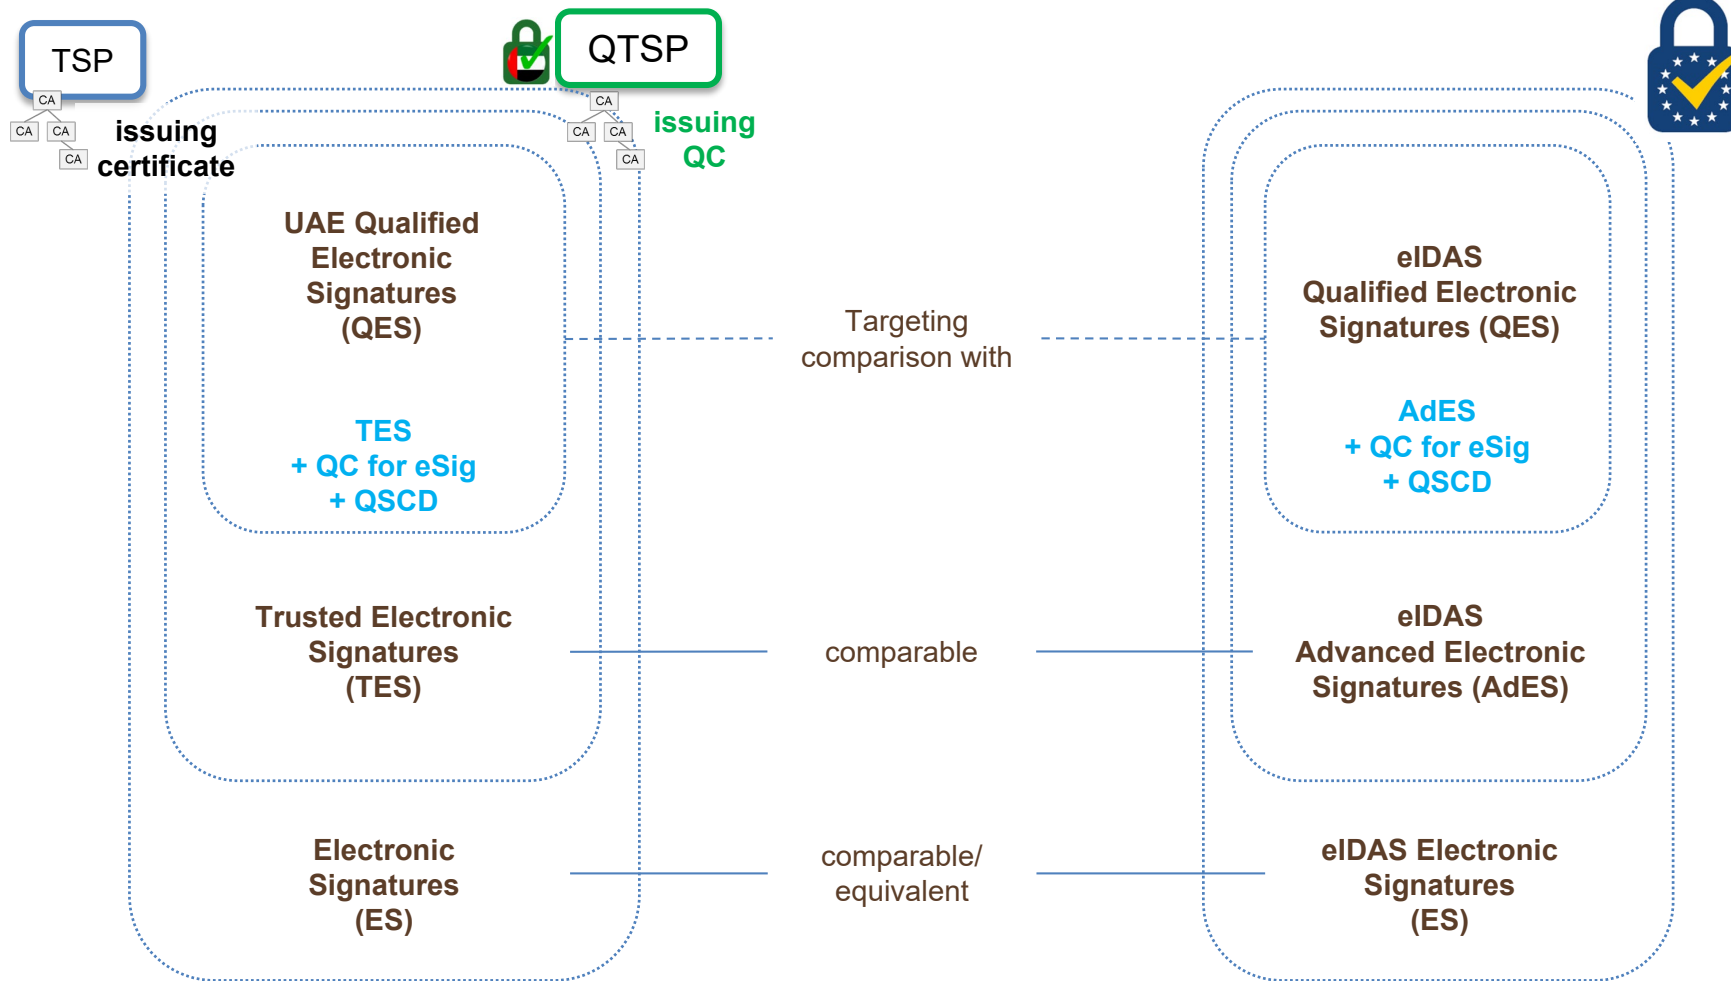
TSP

CA

CA CA

CA

issuing certificate

QTSP

CA

CA CA

CA

issuing QC

UAE Qualified Electronic Signatures (QES)

TES
+ QC for eSig
+ QSCD

Targeting comparison with

eIDAS Qualified Electronic Signatures (QES)

AdES
+ QC for eSig
+ QSCD

Trusted Electronic Signatures (TES)

comparable

eIDAS Advanced Electronic Signatures (AdES)

Electronic Signatures (ES)

comparable/ equivalent

eIDAS Electronic Signatures (ES)